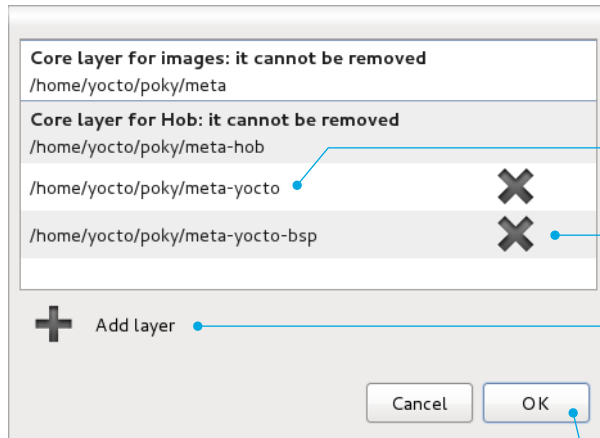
Core layer for images: it cannot be removed
/home/yocto/poky/meta

Core layer for Hob: it cannot be removed
/home/yocto/poky/meta-hob

/home/yocto/poky/meta-yocto

/home/yocto/poky/meta-yocto-bsp

Add layer

Cancel

OK